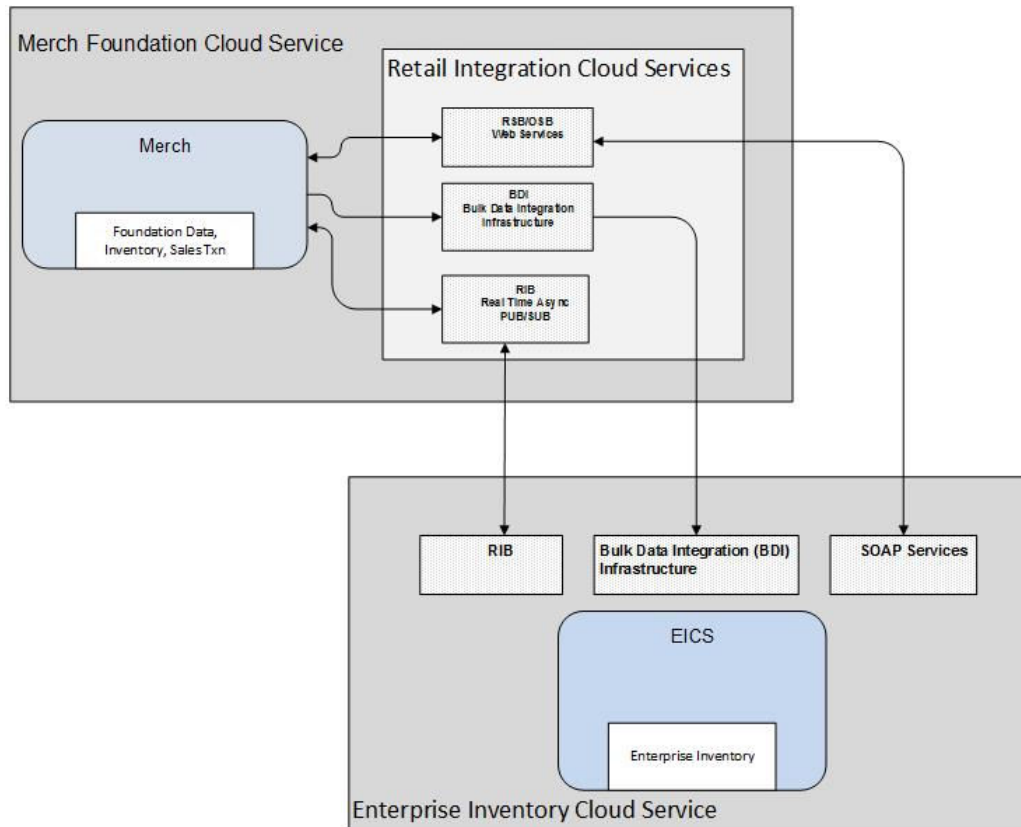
Merch Foundation Cloud Service

Retail Integration Cloud Services

Merch

Foundation Data, Inventory, Sales Txn

RSB/OSB Web Services

BDI Bulk Data Integration Infrastructure

RIB Real Time Async PUB/SUB

RIB

Bulk Data Integration (BDI) Infrastructure

SOAP Services

EICS

Enterprise Inventory

Enterprise Inventory Cloud Service